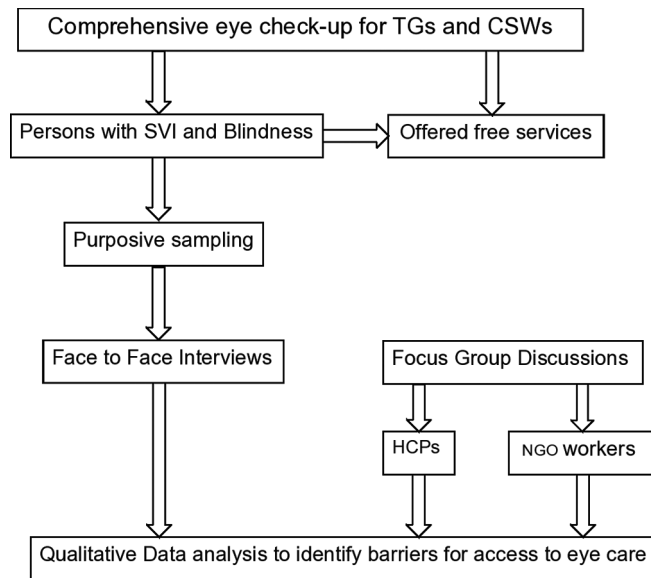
Comprehensive eye check-up for TGs and CSWs

Persons with SVI and Blindness

Offered free services

Purposive sampling

Face to Face Interviews

Focus Group Discussions

HCPs

NGO workers

Qualitative Data analysis to identify barriers for access to eye care